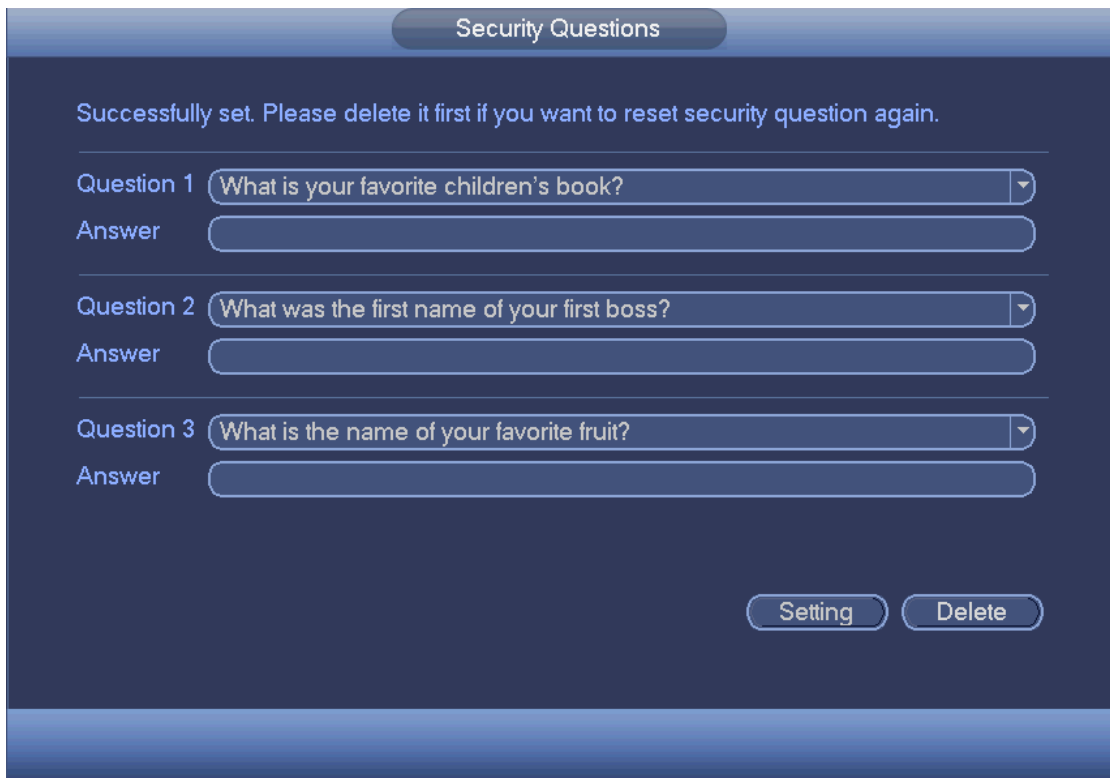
Security Questions

Successfully set. Please delete it first if you want to reset security question again.

Question 1 What is your favorite children's book?
Answer

Question 2 What was the first name of your first boss?
Answer

Question 3 What is the name of your favorite fruit?
Answer

Setting Delete